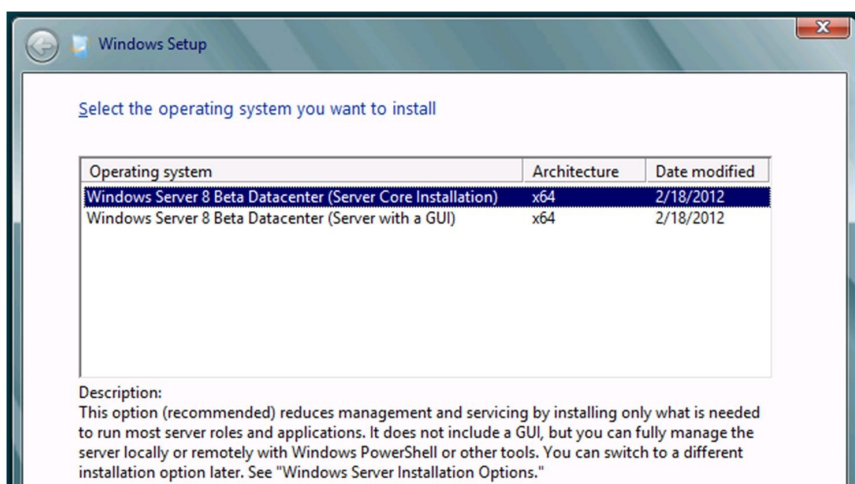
Windows Setup

Select the operating system you want to install

| Operating system | Architecture | Date modified |
|---|---|---|
| Windows Server 8 Beta Datacenter (Server Core Installation) | x64 | 2/18/2012 |
| Windows Server 8 Beta Datacenter (Server with a GUI) | x64 | 2/18/2012 |

Description:
This option (recommended) reduces management and servicing by installing only what is needed to run most server roles and applications. It does not include a GUI, but you can fully manage the server locally or remotely with Windows PowerShell or other tools. You can switch to a different installation option later. See "Windows Server Installation Options."